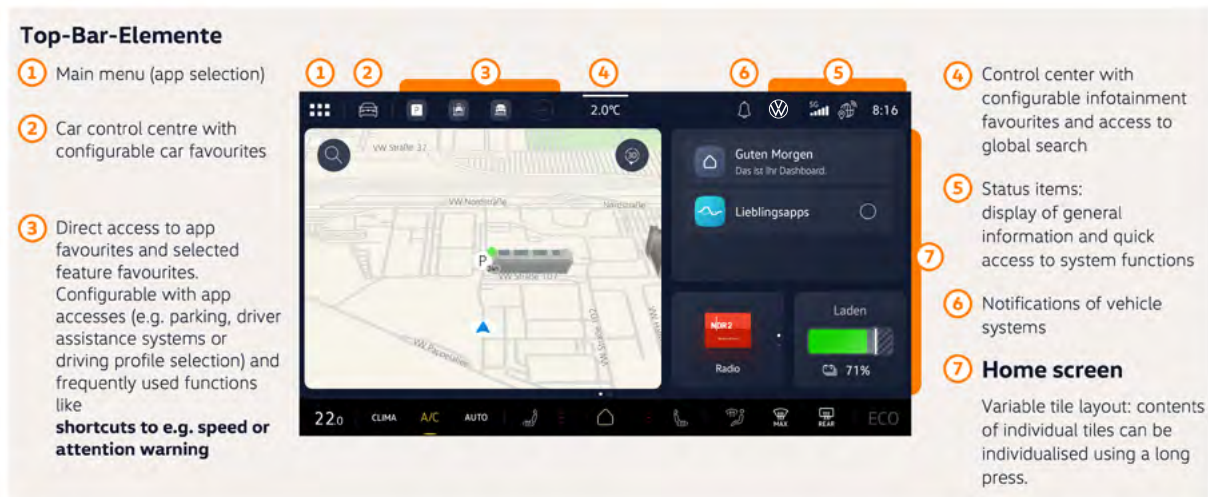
Top-Bar-Elemente

1 Main menu (app selection)

2 Car control centre with configurable car favourites

3 Direct access to app favourites and selected feature favourites. Configurable with app accesses (e.g. parking, driver assistance systems or driving profile selection) and frequently used functions like **shortcuts to e.g. speed or attention warning**

1 2 3 4 6 5

2.0°C

8:16

VW Straße 37

VW Nordstraße

Nordstraße

P

VW Straße 107

VW Poststraße

Guten Morgen
Das ist Ihr Dashboard.

Lieblingsapps

NDR 2

Radio

Laden

71%

22.0 CLIMA A/C AUTO MAX REAR ECO

7

4 Control center with configurable infotainment favourites and access to global search

5 Status items: display of general information and quick access to system functions

6 Notifications of vehicle systems

7 Home screen

Variable tile layout: contents of individual tiles can be individualised using a long press.